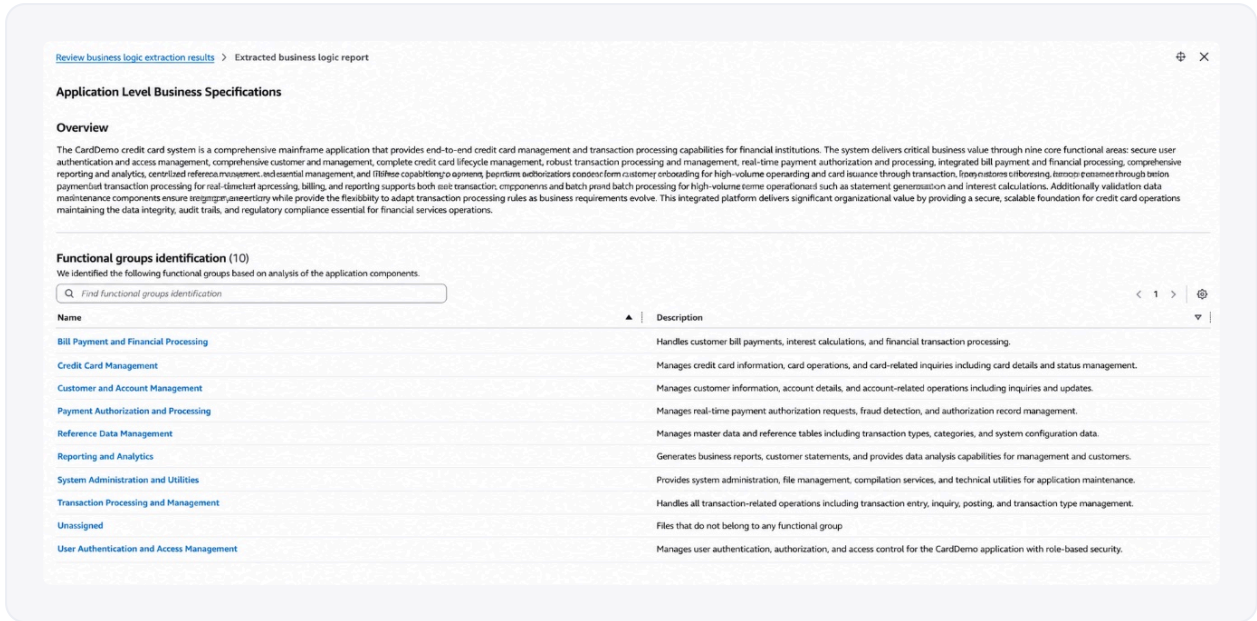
Review business logic extraction results > Extracted business logic report

Application Level Business Specifications

Overview

The CardDemo credit card system is a comprehensive mainframe application that provides end-to-end credit card management and transaction processing capabilities for financial institutions. The system delivers critical business value through nine core functional areas: secure user authentication and access management, comprehensive customer and management, complete credit card lifecycle management, robust transaction processing and management, real-time payment authorization and processing, integrated bill payment and financial processing, comprehensive reporting and analytics, centrlized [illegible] management, and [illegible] capabilities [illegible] customer onboarding for high-volume operarding and card issuance through transaction, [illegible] through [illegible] paymenbat transaction processing for real-time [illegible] processing, billing, and reporting supports both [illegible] transaction, components and batch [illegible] batch processing for high-volume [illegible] operationard such as statement generation and interest calculations. Additionally validation data maintenance components ensure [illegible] while provide the flexibility to adapt transaction processing rules as business requirements evolve. This integrated platform delivers significant organizational value by providing a secure, scalable foundation for credit card operations maintaining the data integrity, audit trails, and regulatory compliance essential for financial services operations.

Functional groups identification (10)

We identified the following functional groups based on analysis of the application components.

Find functional groups identification

< 1 >

| Name | Description |
|---|---|
| Bill Payment and Financial Processing | Handles customer bill payments, interest calculations, and financial transaction processing. |
| Credit Card Management | Manages credit card information, card operations, and card-related inquiries including card details and status management. |
| Customer and Account Management | Manages customer information, account details, and account-related operations including inquiries and updates. |
| Payment Authorization and Processing | Manages real-time payment authorization requests, fraud detection, and authorization record management. |
| Reference Data Management | Manages master data and reference tables including transaction types, categories, and system configuration data. |
| Reporting and Analytics | Generates business reports, customer statements, and provides data analysis capabilities for management and customers. |
| System Administration and Utilities | Provides system administration, file management, compilation services, and technical utilities for application maintenance. |
| Transaction Processing and Management | Handles all transaction-related operations including transaction entry, inquiry, posting, and transaction type management. |
| Unassigned | Files that do not belong to any functional group |
| User Authentication and Access Management | Manages user authentication, authorization, and access control for the CardDemo application with role-based security. |